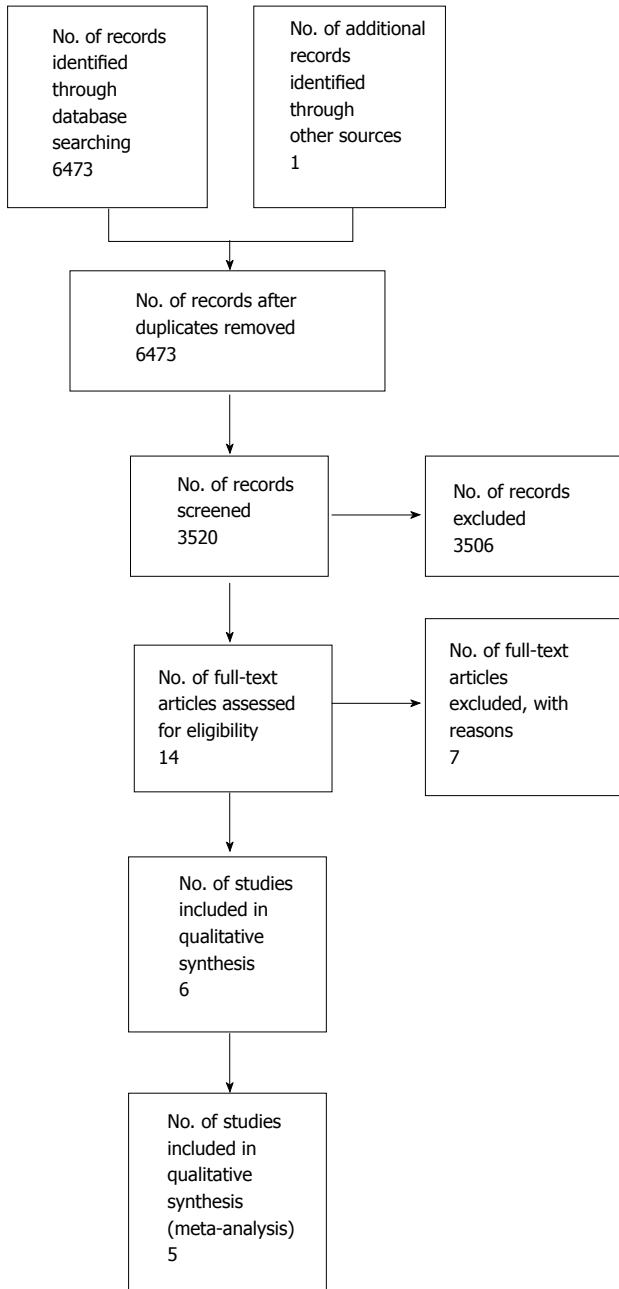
No. of records identified through database searching 6473

No. of additional records identified through other sources 1

No. of records after duplicates removed 6473

No. of records screened 3520

No. of records excluded 3506

No. of full-text articles assessed for eligibility 14

No. of full-text articles excluded, with reasons 7

No. of studies included in qualitative synthesis 6

No. of studies included in qualitative synthesis (meta-analysis) 5